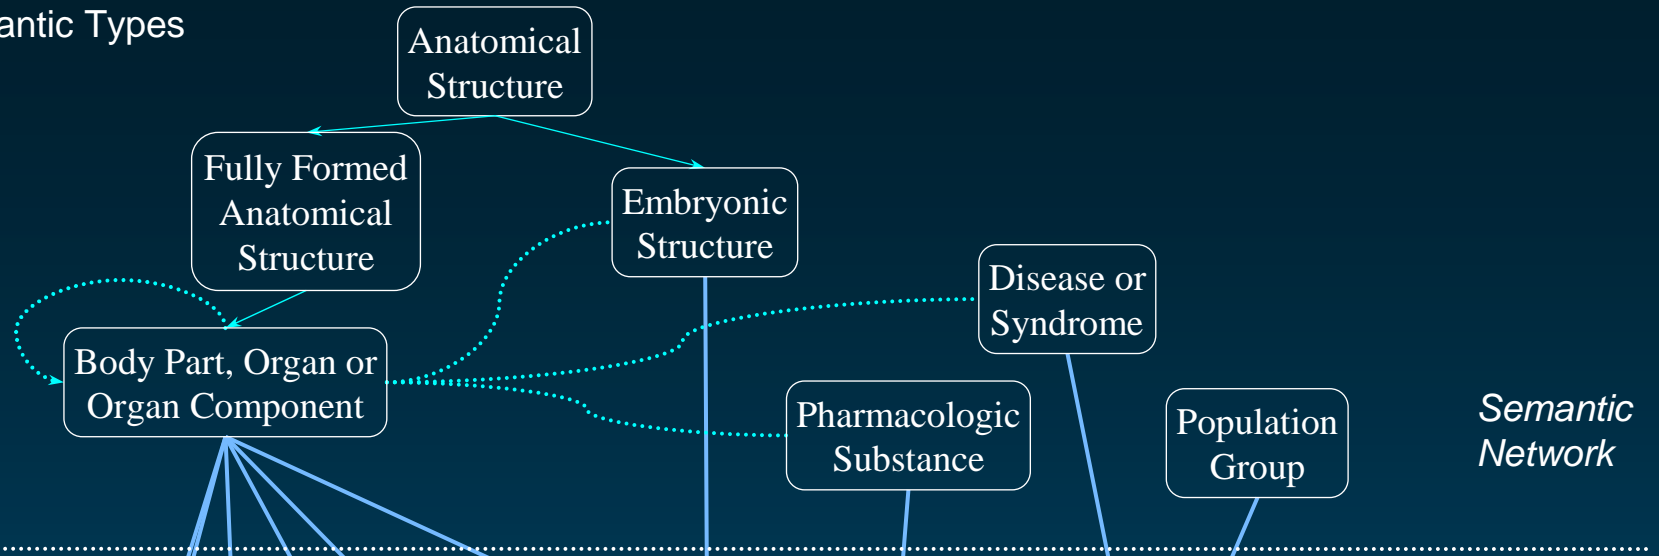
antic Types

Anatomical Structure

Fully Formed Anatomical Structure

Embryonic Structure

Disease or Syndrome

Body Part, Organ or Organ Component

Pharmacologic Substance

Population Group

Semantic Network